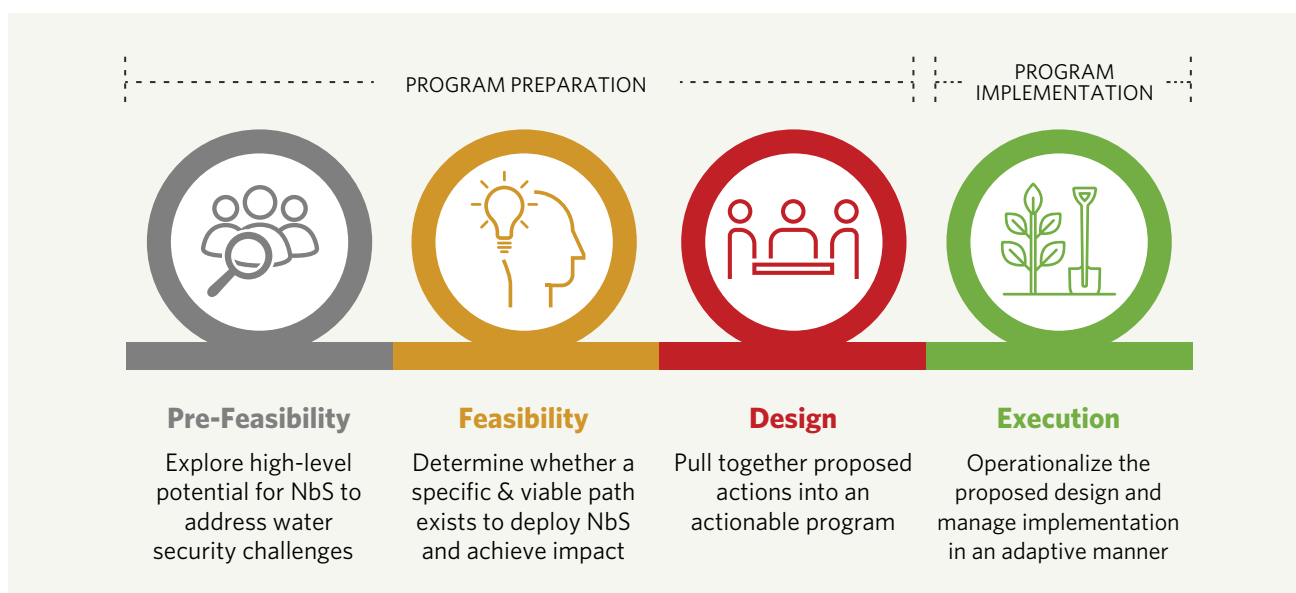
PROGRAM PREPARATION

PROGRAM IMPLEMENTATION

Pre-Feasibility

Explore high-level potential for NbS to address water security challenges

Feasibility

Determine whether a specific & viable path exists to deploy NbS and achieve impact

Design

Pull together proposed actions into an actionable program

Execution

Operationalize the proposed design and manage implementation in an adaptive manner